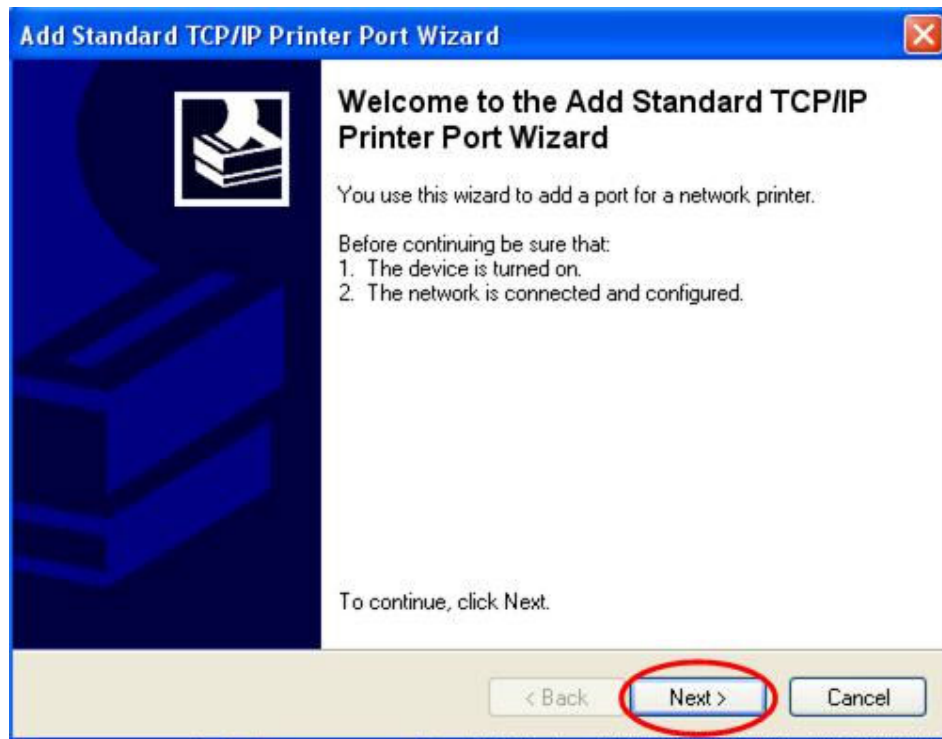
Add Standard TCP/IP Printer Port Wizard

Welcome to the Add Standard TCP/IP Printer Port Wizard

You use this wizard to add a port for a network printer.

Before continuing be sure that:
1. The device is turned on.
2. The network is connected and configured.

To continue, click Next.

< Back | Next > | Cancel